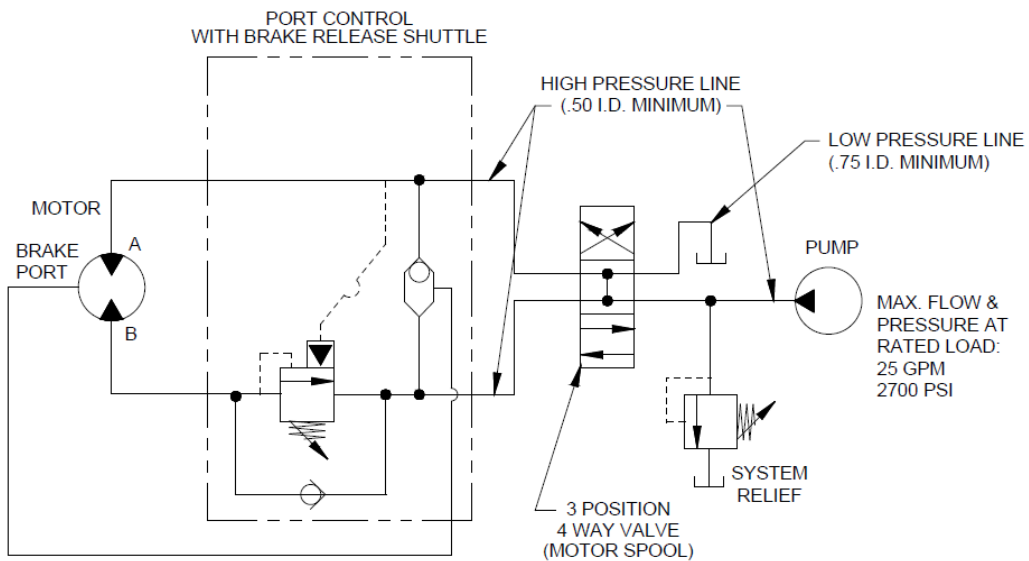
PORT CONTROL
WITH BRAKE RELEASE SHUTTLE

HIGH PRESSURE LINE
(.50 I.D. MINIMUM)

LOW PRESSURE LINE
(.75 I.D. MINIMUM)

MOTOR

BRAKE
PORT

A

B

PUMP

MAX. FLOW &
PRESSURE AT
RATED LOAD:
25 GPM
2700 PSI

SYSTEM
RELIEF

3 POSITION
4 WAY VALVE
(MOTOR SPOOL)